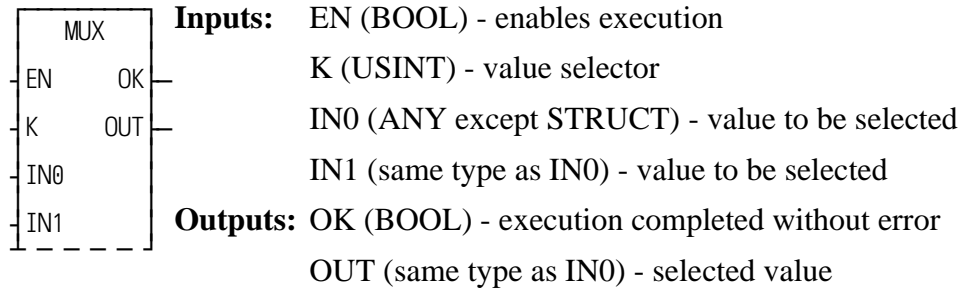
MUX
EN OK
K OUT
IN0
IN1

Inputs: EN (BOOL) - enables execution

K (USINT) - value selector

IN0 (ANY except STRUCT) - value to be selected

IN1 (same type as IN0) - value to be selected

Outputs: OK (BOOL) - execution completed without error

OUT (same type as IN0) - selected value